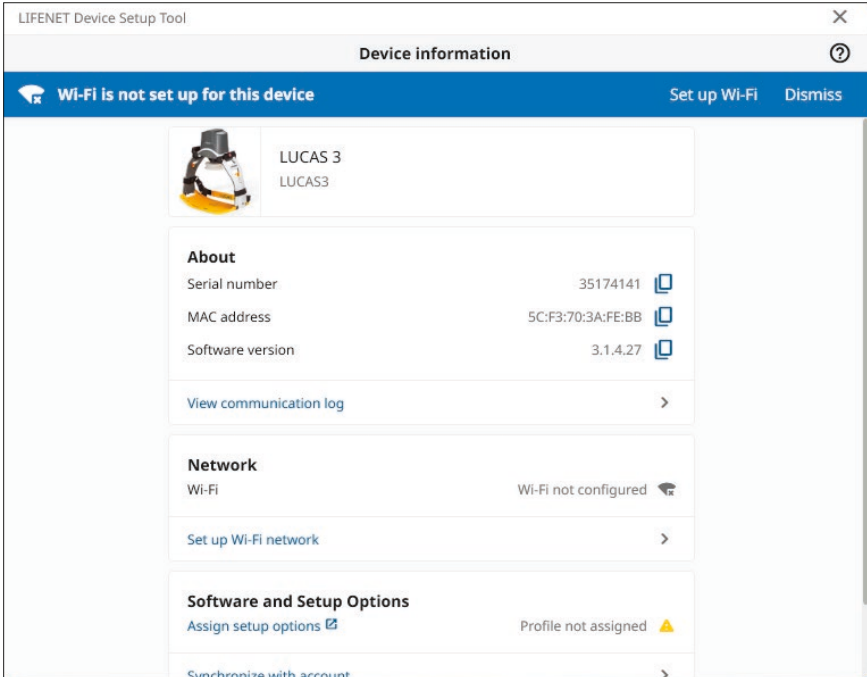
LIFENET Device Setup Tool ×

Device information

Wi-Fi is not set up for this device Set up Wi-Fi Dismiss

LUCAS 3
LUCAS3

About

| | |
|---|---|
| Serial number | 35174141 |
| MAC address | 5C:F3:70:3A:FE:BB |
| Software version | 3.1.4.27 |

View communication log

Network

Wi-Fi Wi-Fi not configured

Set up Wi-Fi network

Software and Setup Options

Assign setup options Profile not assigned

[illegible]